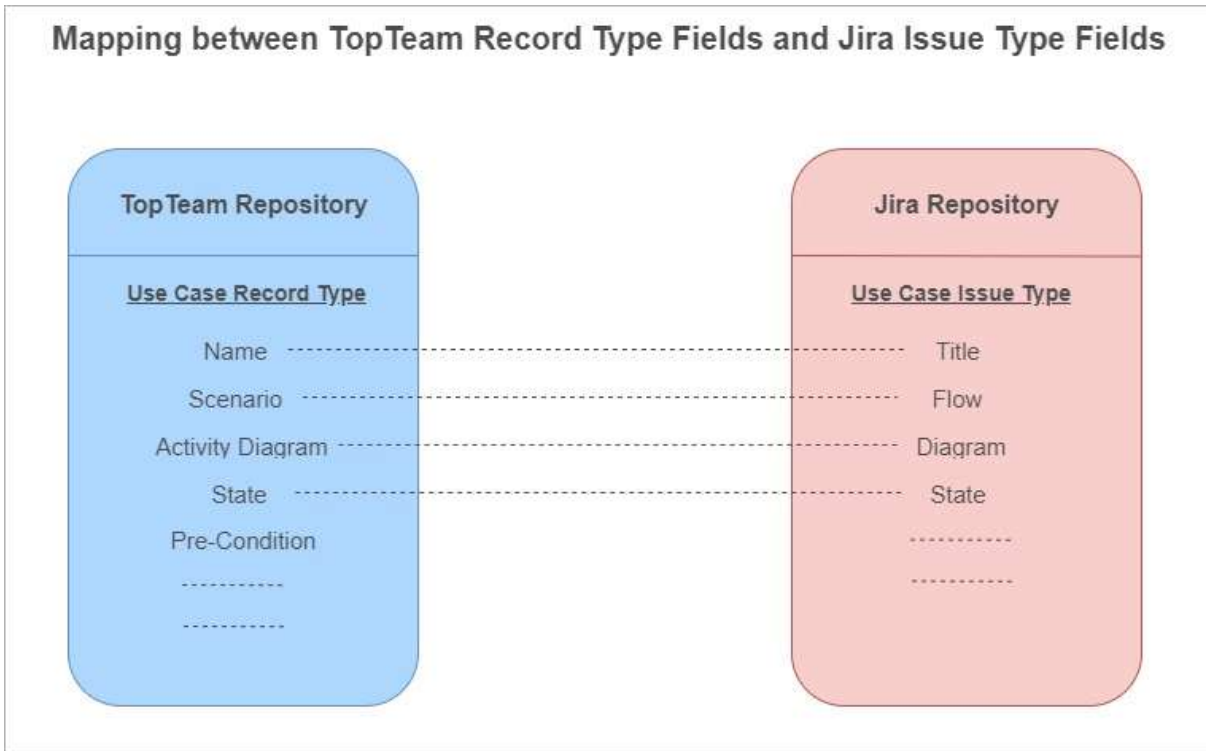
Mapping between TopTeam Record Type Fields and Jira Issue Type Fields

TopTeam Repository

Use Case Record Type

Name
Scenario
Activity Diagram
State
Pre-Condition
----------
----------

Jira Repository

Use Case Issue Type

Title
Flow
Diagram
State
----------
----------